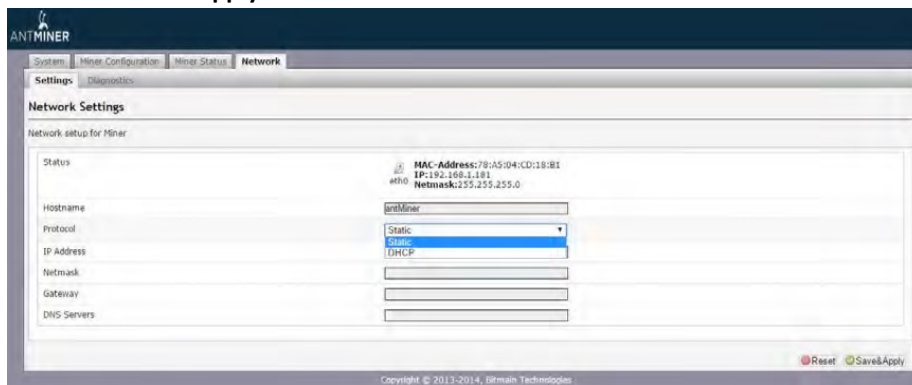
ANTMINER

System | Miner Configuration | Miner Status | Network

Settings | Diagnostics

Network Settings

Network setup for Miner

Status

eth0 MAC-Address:78:A5:04:CD:18:B1
IP:192.168.1.181
Netmask:255.255.255.0

Hostname antMiner

Protocol Static
Static
DHCP

IP Address

Netmask

Gateway

DNS Servers

Reset Save&Apply

Copyright © 2013-2014, Bitmain Technologies